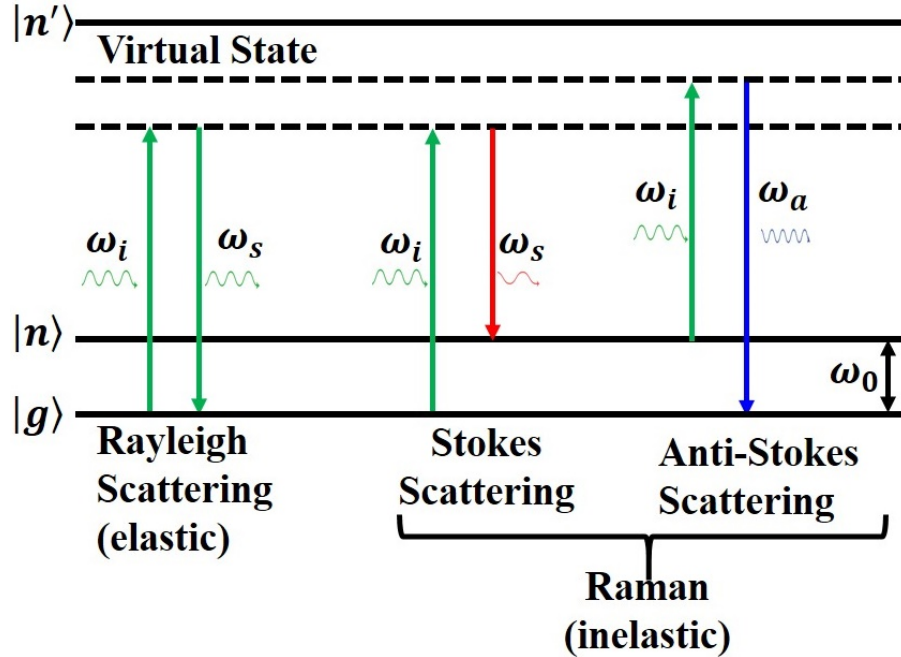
$|n'\rangle$

Virtual State

$\omega_i$

$\omega_s$

$\omega_i$

$\omega_s$

$\omega_i$

$\omega_a$

$|n\rangle$

$\omega_0$

$|g\rangle$

Rayleigh Scattering (elastic)

Stokes Scattering

Anti-Stokes Scattering

Raman (inelastic)